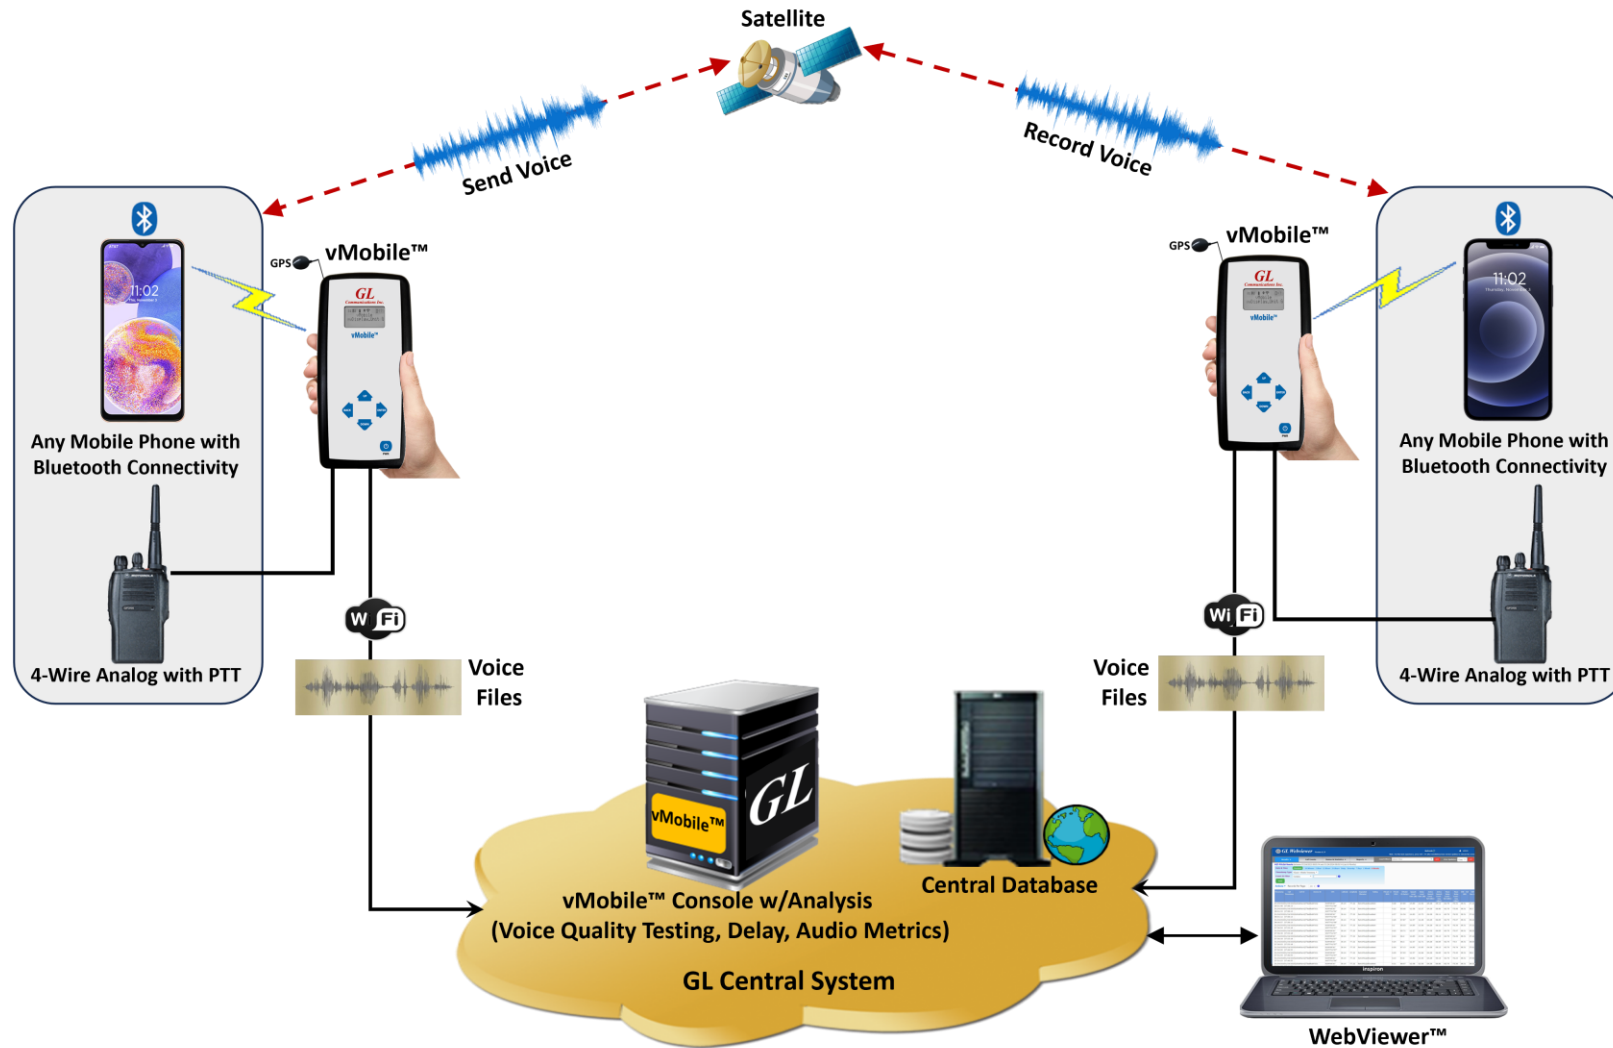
Satellite

Send Voice

Record Voice

GPS vMobile™

GPS vMobile™

11:02

11:02

Any Mobile Phone with Bluetooth Connectivity

Any Mobile Phone with Bluetooth Connectivity

4-Wire Analog with PTT

4-Wire Analog with PTT

Wi Fi

Wi Fi

Voice Files

Voice Files

vMobile™

GL

vMobile™ Console w/Analysis
(Voice Quality Testing, Delay, Audio Metrics)

Central Database

GL Central System

WebViewer™